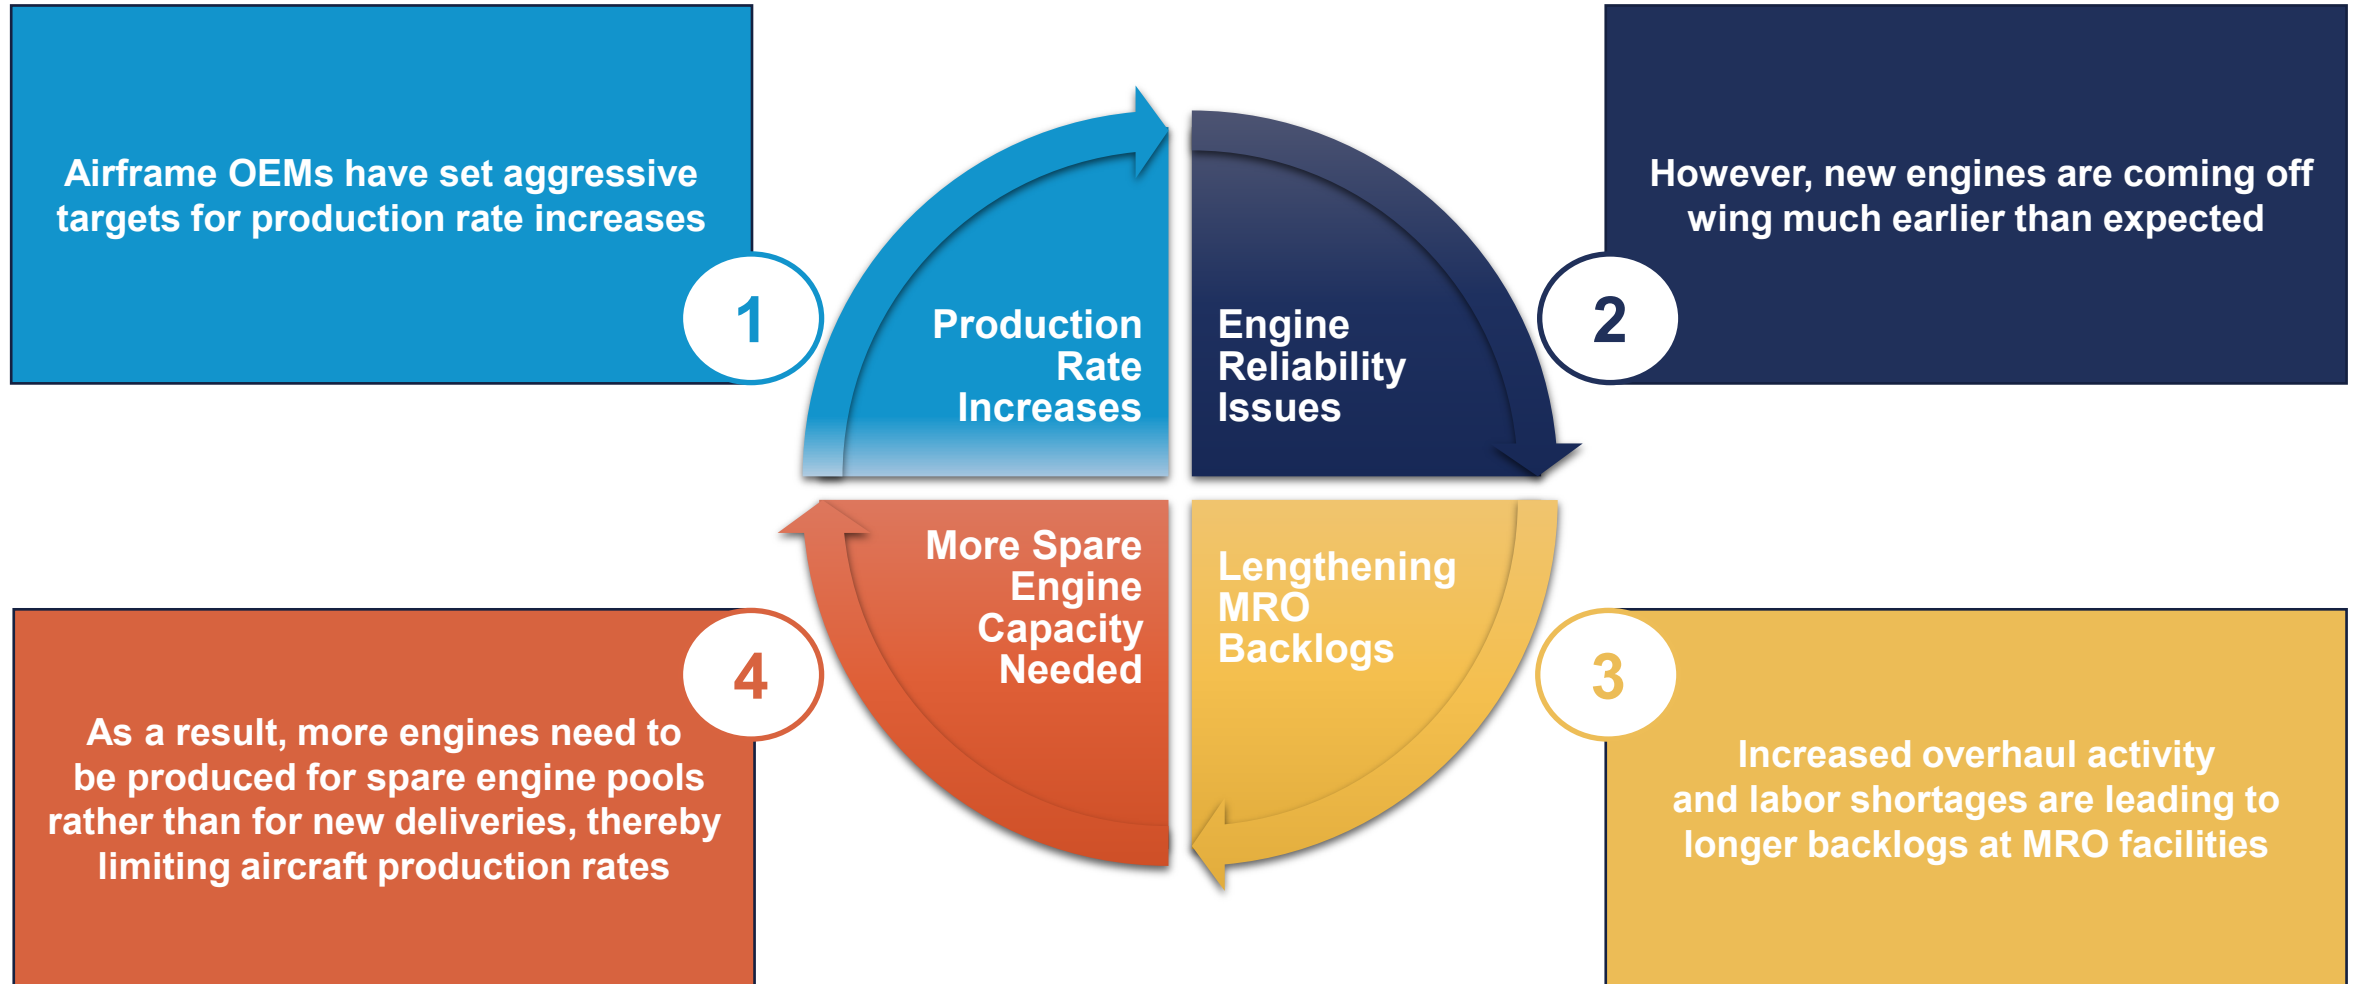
Airframe OEMs have set aggressive targets for production rate increases

1

Production Rate Increases

Engine Reliability Issues

2

However, new engines are coming off wing much earlier than expected

Increased overhaul activity and labor shortages are leading to longer backlogs at MRO facilities

3

Lengthening MRO Backlogs

More Spare Engine Capacity Needed

4

As a result, more engines need to be produced for spare engine pools rather than for new deliveries, thereby limiting aircraft production rates